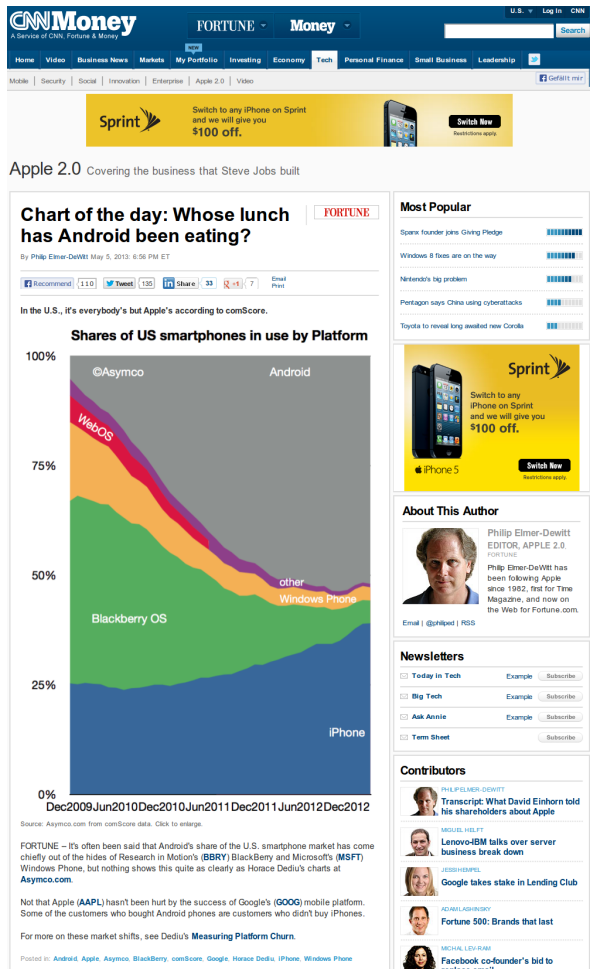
CNNMoney
A Service of CNN, Fortune & Money

FORTUNE | Money

U.S. | Log In | CNN

Search

Home | Video | Business News | Markets | My Portfolio | Investing | Economy | Tech | Personal Finance | Small Business | Leadership

NEW

Mobile | Security | Social | Innovation | Enterprise | Apple 2.0 | Video

Gefällt mir

Sprint
Switch to any iPhone on Sprint and we will give you $100 off.
Switch Now
Restrictions apply.

Apple 2.0 Covering the business that Steve Jobs built

Chart of the day: Whose lunch has Android been eating?

FORTUNE

By Philip Elmer-DeWitt May 5, 2013: 6:56 PM ET

Recommend 110 | Tweet 135 | Share 33 | +1 7 | Email | Print

In the U.S., it's everybody's but Apple's according to comScore.

Shares of US smartphones in use by Platform

100%
75%
50%
25%
0%

©Asymco
Android
WebOS
other
Windows Phone
Blackberry OS
iPhone

Dec2009 Jun2010 Dec2010 Jun2011 Dec2011 Jun2012 Dec2012

Source: Asymco.com from comScore data. Click to enlarge.

FORTUNE -- It's often been said that Android's share of the U.S. smartphone market has come chiefly out of the hides of Research in Motion's (BBRY) BlackBerry and Microsoft's (MSFT) Windows Phone, but nothing shows this quite as clearly as Horace Dediu's charts at Asymco.com.

Not that Apple (AAPL) hasn't been hurt by the success of Google's (GOOG) mobile platform. Some of the customers who bought Android phones are customers who didn't buy iPhones.

For more on these market shifts, see Dediu's Measuring Platform Churn.

Posted in: Android, Apple, Asymco, BlackBerry, comScore, Google, Horace Dediu, iPhone, Windows Phone

Most Popular

Sparx founder joins Giving Pledge
Windows 8 fixes are on the way
Nintendo's big problem
Pentagon says China using cyberattacks
Toyota to reveal long awaited new Corolla

Sprint
Switch to any iPhone on Sprint and we will give you $100 off.
iPhone 5
Switch Now
Restrictions apply.

About This Author

Philip Elmer-Dewitt
EDITOR, APPLE 2.0
FORTUNE
Philip Elmer-DeWitt has been following Apple since 1982, first for Time Magazine, and now on the Web for Fortune.com.

Email | @philped | RSS

Newsletters

Today in Tech | Example | Subscribe
Big Tech | Example | Subscribe
Ask Annie | Example | Subscribe
Term Sheet | Subscribe

Contributors

PHILIP ELMER-DEWITT
Transcript: What David Einhorn told his shareholders about Apple

MIGUEL HELFT
Lenovo-IBM talks over server business break down

JESSI HEMPEL
Google takes stake in Lending Club

ADAM LASHINSKY
Fortune 500: Brands that last

MICHAL LEV-RAM
Facebook co-founder's bid to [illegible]